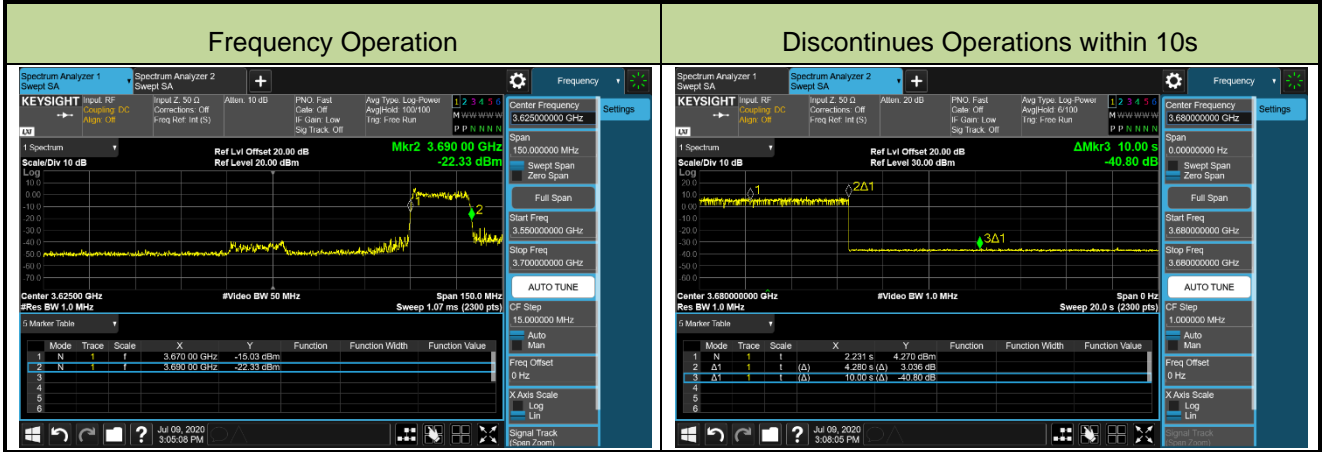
| Frequency Operation | Discontinues Operations within 10s |
|---|---|
| | |

Spectrum Analyzer 1 Swept SA
Spectrum Analyzer 2 Swept SA
Frequency
KEYSIGHT
Input: RF
Coupling: DC
Align: Off
Input Z: 50 Ω
Corrections: Off
Freq Ref: Int (S)
Atten: 10 dB
PNO: Fast
Gate: Off
IF Gain: Low
Sig Track: Off
Avg Type: Log-Power
Avg|Hold: 100/100
Trig: Free Run
1 2 3 4 5 6
M WWWWW
P P N N N N
Center Frequency
3.625000000 GHz
Settings
1 Spectrum
Scale/Div 10 dB
Log
Ref Lvl Offset 20.00 dB
Ref Level 20.00 dBm
Mkr2 3.690 00 GHz
-22.33 dBm
10.0
0.00
-10.0
-20.0
-30.0
-40.0
-50.0
-60.0
-70.0
1
2
Center 3.62500 GHz
#Res BW 1.0 MHz
#Video BW 50 MHz
Span 150.0 MHz
Sweep 1.07 ms (2300 pts)
Span
150.000000 MHz
Swept Span
Zero Span
Full Span
Start Freq
3.550000000 GHz
Stop Freq
3.700000000 GHz
AUTO TUNE
CF Step
15.000000 MHz
Auto
Man
Freq Offset
0 Hz
X Axis Scale
Log
Lin
Signal Track
(Span Zoom)
5 Marker Table

| | Mode | Trace | Scale | X | Y | Function | Function Width | Function Value |
|---|---|---|---|---|---|---|---|---|
| 1 | N | 1 | f | 3.670 00 GHz | -15.03 dBm | | | |
| 2 | N | 1 | f | 3.690 00 GHz | -22.33 dBm | | | |
| 3 | | | | | | | | |
| 4 | | | | | | | | |
| 5 | | | | | | | | |
| 6 | | | | | | | | |

Jul 09, 2020
3:05:08 PM

Spectrum Analyzer 1 Swept SA
Spectrum Analyzer 2 Swept SA
Frequency
KEYSIGHT
Input: RF
Coupling: DC
Align: Off
Input Z: 50 Ω
Corrections: Off
Freq Ref: Int (S)
Atten: 20 dB
PNO: Fast
Gate: Off
IF Gain: Low
Sig Track: Off
Avg Type: Log-Power
Avg|Hold: 6/100
Trig: Free Run
1 2 3 4 5 6
M WWWWW
P P N N N N
Center Frequency
3.680000000 GHz
Settings
1 Spectrum
Scale/Div 10 dB
Log
Ref Lvl Offset 20.00 dB
Ref Level 30.00 dBm
ΔMkr3 10.00 s
-40.80 dB
20.0
10.0
0.00
-10.0
-20.0
-30.0
-40.0
-50.0
-60.0
1
2Δ1
3Δ1
Center 3.680000000 GHz
Res BW 1.0 MHz
#Video BW 1.0 MHz
Span 0 Hz
Sweep 20.0 s (2300 pts)
Span
0.00000000 Hz
Swept Span
Zero Span
Full Span
Start Freq
3.680000000 GHz
Stop Freq
3.680000000 GHz
AUTO TUNE
CF Step
1.000000 MHz
Auto
Man
Freq Offset
0 Hz
X Axis Scale
Log
Lin
Signal Track
(Span Zoom)
5 Marker Table

| | Mode | Trace | Scale | X | Y | Function | Function Width | Function Value |
|---|---|---|---|---|---|---|---|---|
| 1 | N | 1 | t | 2.231 s | 4.270 dBm | | | |
| 2 | Δ1 | 1 | t (Δ) | 4.280 s (Δ) | 3.036 dB | | | |
| 3 | Δ1 | 1 | t (Δ) | 10.00 s (Δ) | -40.80 dB | | | |
| 4 | | | | | | | | |
| 5 | | | | | | | | |
| 6 | | | | | | | | |

Jul 09, 2020
3:08:05 PM